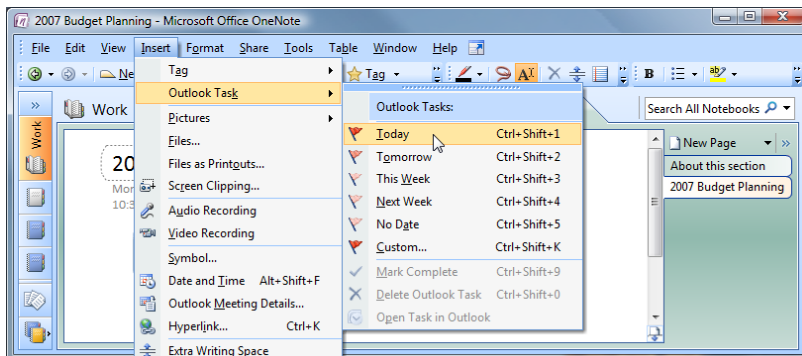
2007 Budget Planning - Microsoft Office OneNote

File Edit View Insert Format Share Tools Table Window Help

Ne Tag

Work

Work

20

Mon

10:3

Tag
Outlook Task
Pictures
Files...
Files as Printouts...
Screen Clipping...
Audio Recording
Video Recording
Symbol...
Date and Time Alt+Shift+F
Outlook Meeting Details...
Hyperlink... Ctrl+K
Extra Writing Space

Outlook Tasks:
Today Ctrl+Shift+1
Tomorrow Ctrl+Shift+2
This Week Ctrl+Shift+3
Next Week Ctrl+Shift+4
No Date Ctrl+Shift+5
Custom... Ctrl+Shift+K
Mark Complete Ctrl+Shift+9
Delete Outlook Task Ctrl+Shift+0
Open Task in Outlook

Search All Notebooks

New Page
About this section
2007 Budget Planning